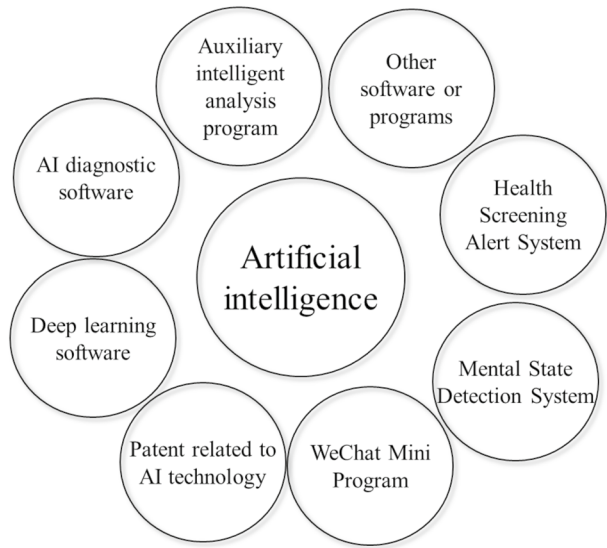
Artificial intelligence

Auxiliary intelligent analysis program

Other software or programs

Health Screening Alert System

Mental State Detection System

WeChat Mini Program

Patent related to AI technology

Deep learning software

AI diagnostic software